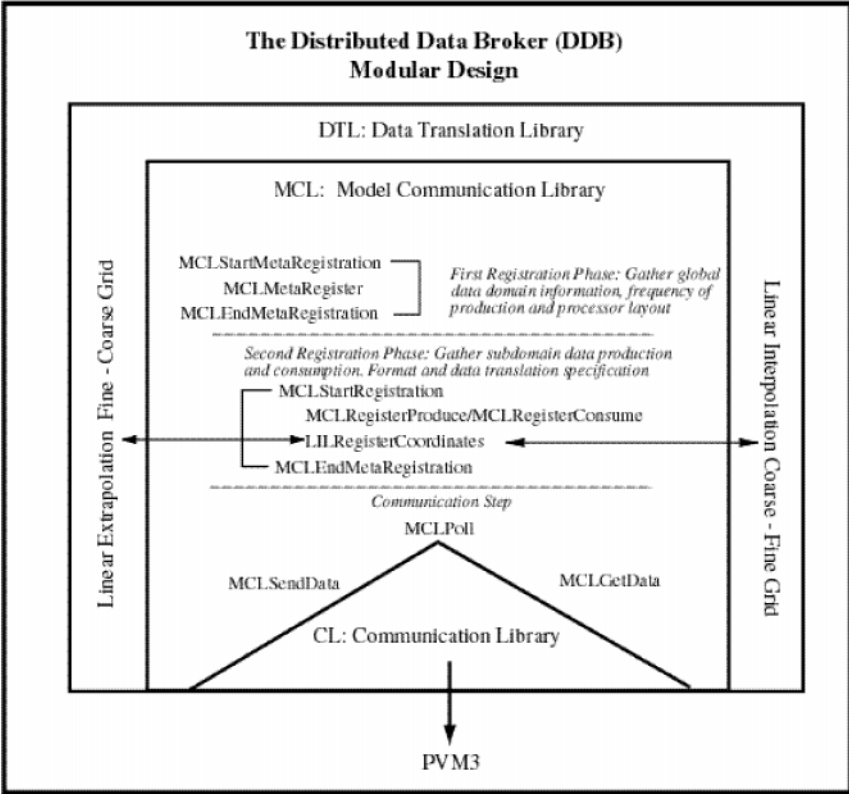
The Distributed Data Broker (DDB)
Modular Design

DTL: Data Translation Library

MCL: Model Communication Library

Linear Extrapolation Fine - Coarse Grid

MCLStartMetaRegistration
MCLMetaRegister
MCLEndMetaRegistration

First Registration Phase: Gather global data domain information, frequency of production and processor layout

Second Registration Phase: Gather subdomain data production and consumption. Format and data translation specification

MCLStartRegistration
MCLRegisterProduce/MCLRegisterConsume
LILRegisterCoordinates
MCLEndMetaRegistration

Linear Interpolation Coarse - Fine Grid

Communication Step

MCLPoll

MCLSendData

MCLGetData

CL: Communication Library

PVM3